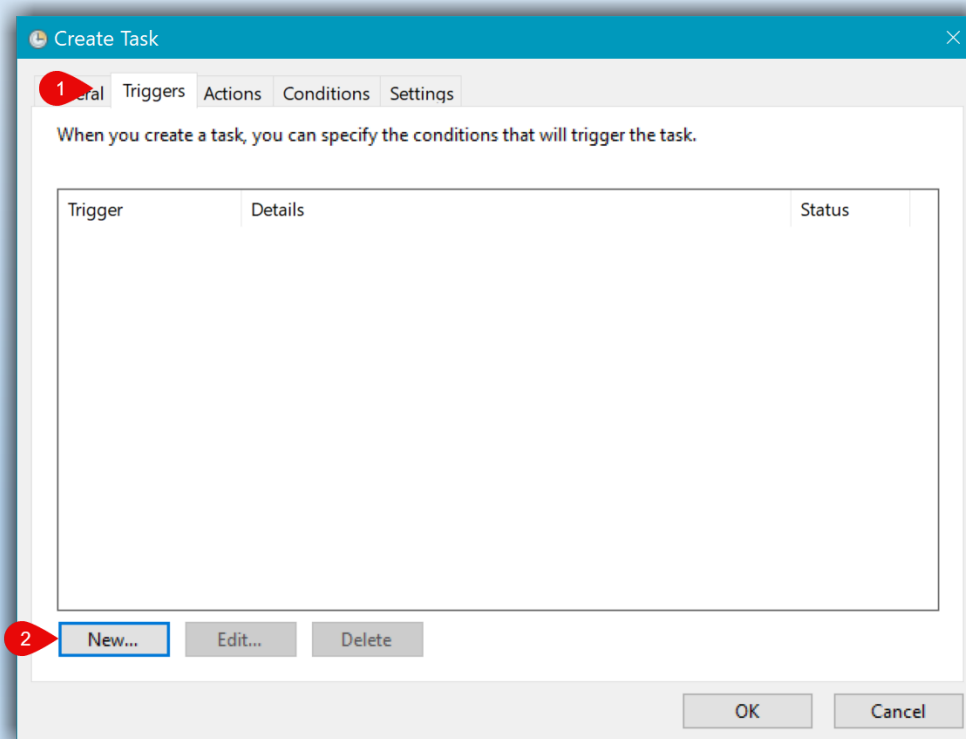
Create Task

1 eral Triggers Actions Conditions Settings

When you create a task, you can specify the conditions that will trigger the task.

| Trigger | Details | Status |
|---|---|---|

2 New... Edit... Delete

OK Cancel